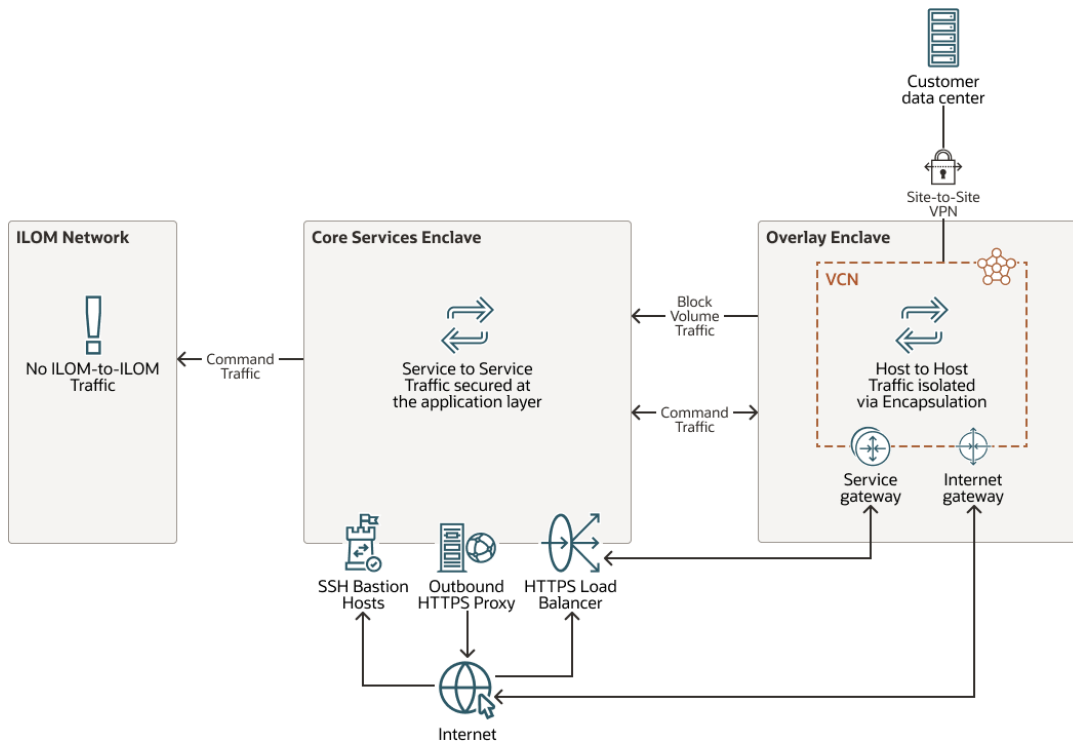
Customer data center

Site-to-Site VPN

ILOM Network

No ILOM-to-ILOM Traffic

Command Traffic

Core Services Enclave

Service to Service Traffic secured at the application layer

Block Volume Traffic

Command Traffic

Overlay Enclave

VCN

Host to Host Traffic isolated via Encapsulation

Service gateway

Internet gateway

SSH Bastion Hosts

Outbound HTTPS Proxy

HTTPS Load Balancer

Internet